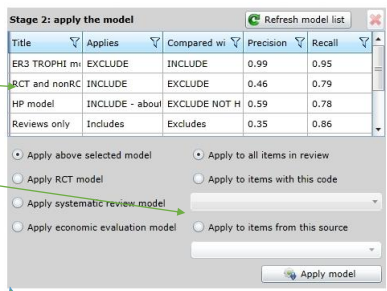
Stage 2: apply the model

Refresh model list

| Title | Applies | Compared wi | Precision | Recall |
|---|---|---|---|---|
| ER3 TROPHI m | EXCLUDE | INCLUDE | 0.99 | 0.95 |
| RCT and nonRC | INCLUDE | INCLUDE | 0.46 | 0.79 |
| HP model | INCLUDE - about | EXCLUDE NOT H | 0.59 | 0.78 |
| Reviews only | Includes | Excludes | 0.35 | 0.86 |

Apply above selected model
Apply RCT model
Apply systematic review model
Apply economic evaluation model

Apply to all items in review
Apply to items with this code
Apply to items from this source

Apply model